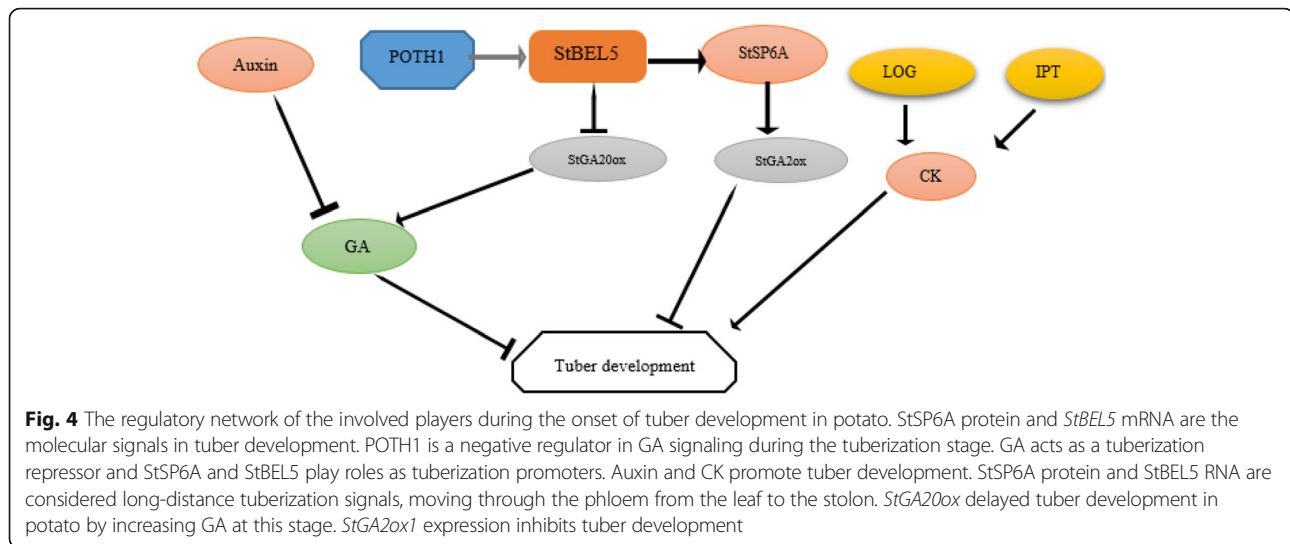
POTH1

StBEL5

StSP6A

Auxin

LOG

IPT

StGA20ox

StGA2ox

CK

GA

Tuber development

**Fig. 4** The regulatory network of the involved players during the onset of tuber development in potato. StSP6A protein and *StBEL5* mRNA are the molecular signals in tuber development. POTH1 is a negative regulator in GA signaling during the tuberization stage. GA acts as a tuberization repressor and StSP6A and StBEL5 play roles as tuberization promoters. Auxin and CK promote tuber development. StSP6A protein and StBEL5 RNA are considered long-distance tuberization signals, moving through the phloem from the leaf to the stolon. *StGA20ox* delayed tuber development in potato by increasing GA at this stage. *StGA2ox1* expression inhibits tuber development